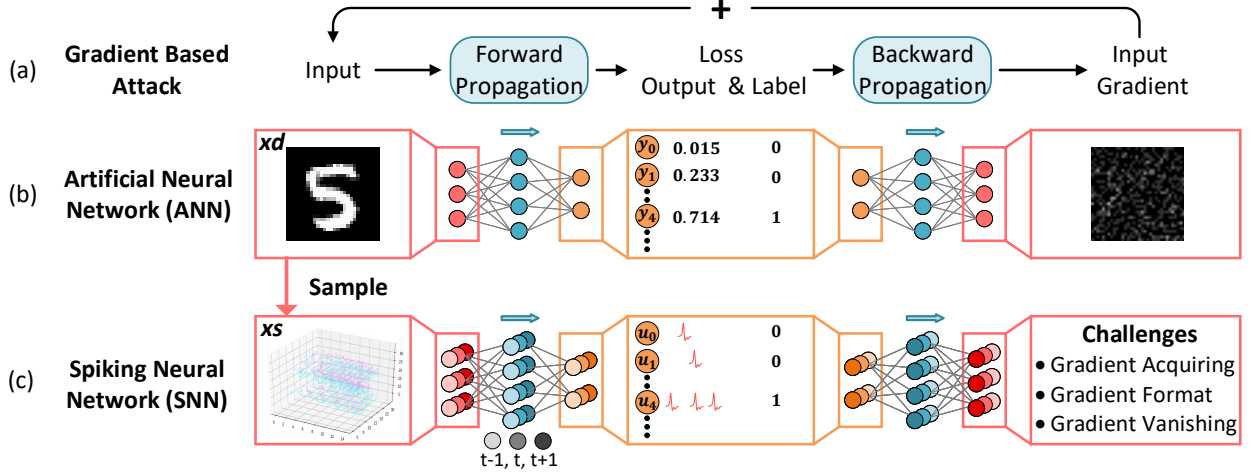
+

(a) Gradient Based Attack

Input → Forward Propagation → Loss Output & Label → Backward Propagation → Input Gradient

(b) Artificial Neural Network (ANN)

xd

$y_0$ 0.015 0
$y_1$ 0.233 0
$y_4$ 0.714 1

Sample

(c) Spiking Neural Network (SNN)

xs

$u_0$ 0
$u_1$ 0
$u_4$ 1

t-1, t, t+1

Challenges
• Gradient Acquiring
• Gradient Format
• Gradient Vanishing